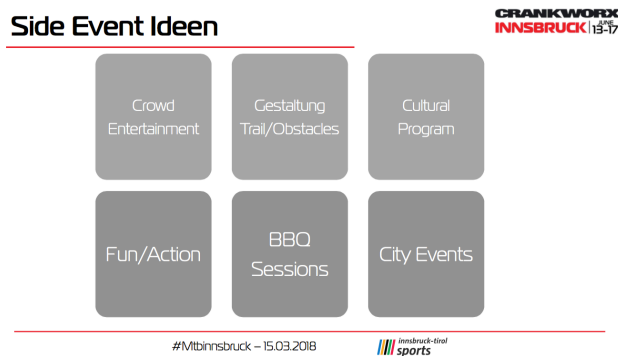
Side Event Ideen

CRANKWORX INNSBRUCK JUNE 13-17

Crowd Entertainment

Gestaltung Trail/Obstacles

Cultural Program

Fun/Action

BBQ Sessions

City Events

#Mtbinnsbruck – 15.03.2018

innsbruck-tirol sports